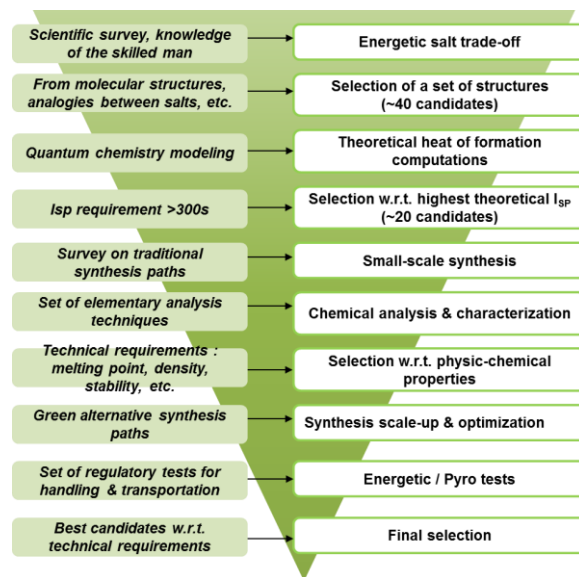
Scientific survey, knowledge of the skilled man

Energetic salt trade-off

From molecular structures, analogies between salts, etc.

Selection of a set of structures (~40 candidates)

Quantum chemistry modeling

Theoretical heat of formation computations

Isp requirement >300s

Selection w.r.t. highest theoretical $I_{SP}$ (~20 candidates)

Survey on traditional synthesis paths

Small-scale synthesis

Set of elementary analysis techniques

Chemical analysis & characterization

Technical requirements : melting point, density, stability, etc.

Selection w.r.t. physic-chemical properties

Green alternative synthesis paths

Synthesis scale-up & optimization

Set of regulatory tests for handling & transportation

Energetic / Pyro tests

Best candidates w.r.t. technical requirements

Final selection